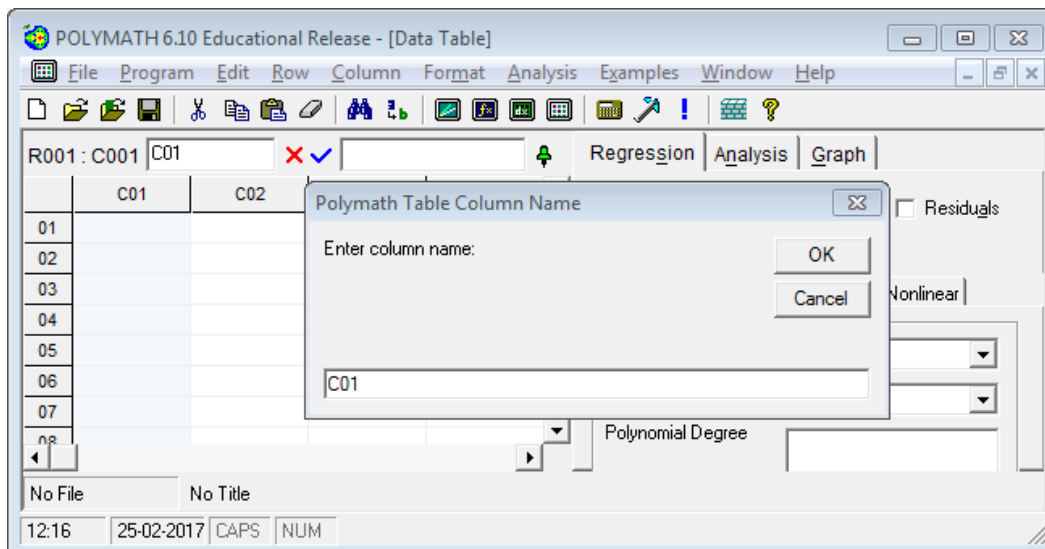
POLYMATH 6.10 Educational Release - [Data Table]

File Program Edit Row Column Format Analysis Examples Window Help

R001 : C001 C01

Regression Analysis Graph

| | C01 | C02 |
|---|---|---|
| 01 | | |
| 02 | | |
| 03 | | |
| 04 | | |
| 05 | | |
| 06 | | |
| 07 | | |
| 08 | | |

Polymath Table Column Name

Enter column name:

OK

Cancel

C01

Residuals

Nonlinear

Polynomial Degree

No File No Title

12:16 25-02-2017 CAPS NUM